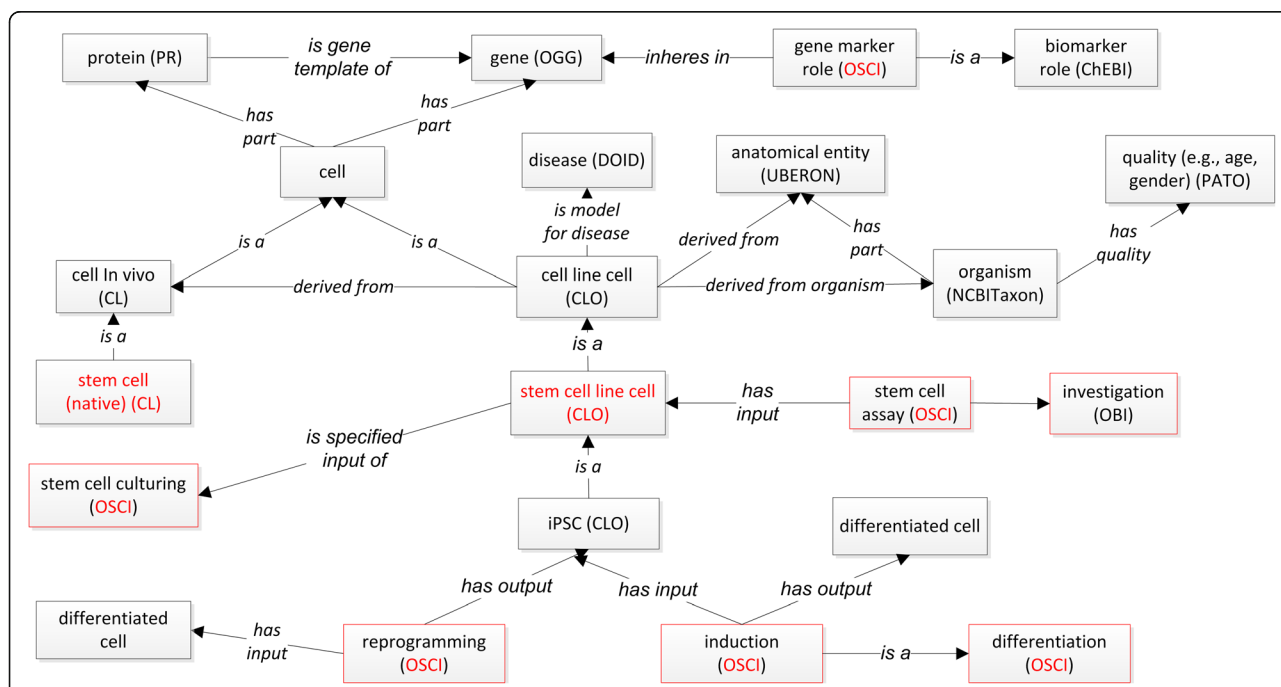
protein (PR)
is gene template of
gene (OGG)
inheres in
gene marker role (OSCI)
is a
biomarker role (ChEBI)

has part
has part
cell
disease (DOID)
anatomical entity (UBERON)
quality (e.g., age, gender) (PATO)

is a
is a
is model for disease
derived from
has part
has quality

cell In vivo (CL)
derived from
cell line cell (CLO)
derived from organism
organism (NCBITaxon)

is a
is a

stem cell (native) (CL)
stem cell line cell (CLO)
has input
stem cell assay (OSCI)
investigation (OBI)

is specified input of
stem cell culturing (OSCI)
is a

iPSC (CLO)
differentiated cell

has output
has input
has output

differentiated cell
has input
reprogramming (OSCI)
induction (OSCI)
is a
differentiation (OSCI)